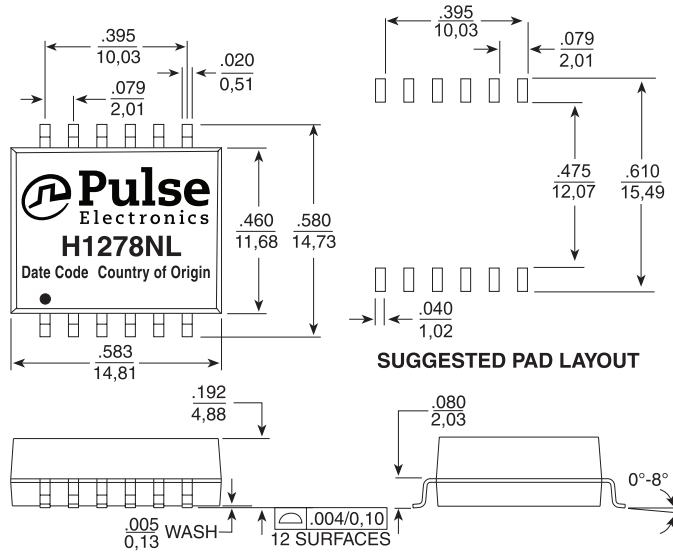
$\frac{.395}{10,03}$

$\frac{.020}{0,51}$

$\frac{.079}{2,01}$

Pulse
Electronics
H1278NL
Date Code Country of Origin

$\frac{.460}{11,68}$

$\frac{.580}{14,73}$

$\frac{.583}{14,81}$

$\frac{.395}{10,03}$

$\frac{.079}{2,01}$

$\frac{.475}{12,07}$

$\frac{.610}{15,49}$

$\frac{.040}{1,02}$

SUGGESTED PAD LAYOUT

$\frac{.192}{4,88}$

$\frac{.005}{0,13}$ WASH

.004/0,10
12 SURFACES

$\frac{.080}{2,03}$

0°-8°